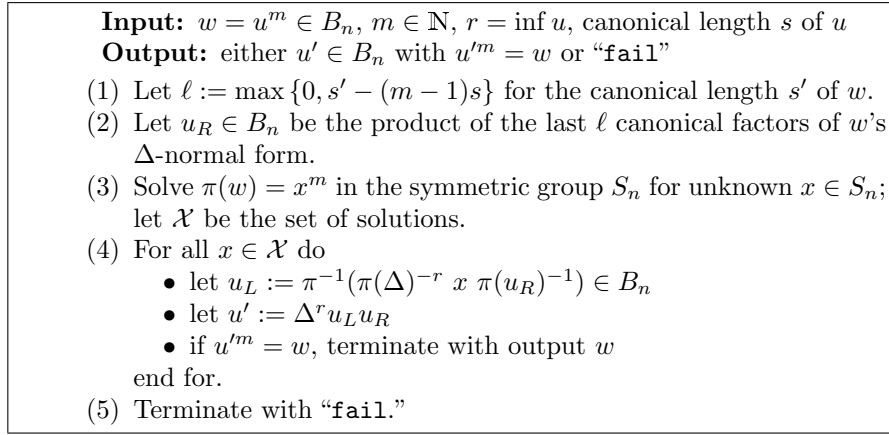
**Input:** $w = u^m \in B_n$, $m \in \mathbb{N}$, $r = \inf u$, canonical length $s$ of $u$
**Output:** either $u' \in B_n$ with $u'^m = w$ or "fail"

(1) Let $\ell := \max\{0, s' - (m-1)s\}$ for the canonical length $s'$ of $w$.
(2) Let $u_R \in B_n$ be the product of the last $\ell$ canonical factors of $w$'s $\Delta$-normal form.
(3) Solve $\pi(w) = x^m$ in the symmetric group $S_n$ for unknown $x \in S_n$; let $\mathcal{X}$ be the set of solutions.
(4) For all $x \in \mathcal{X}$ do
• let $u_L := \pi^{-1}(\pi(\Delta)^{-r}\ x\ \pi(u_R)^{-1}) \in B_n$
• let $u' := \Delta^r u_L u_R$
• if $u'^m = w$, terminate with output $w$
end for.
(5) Terminate with "fail."